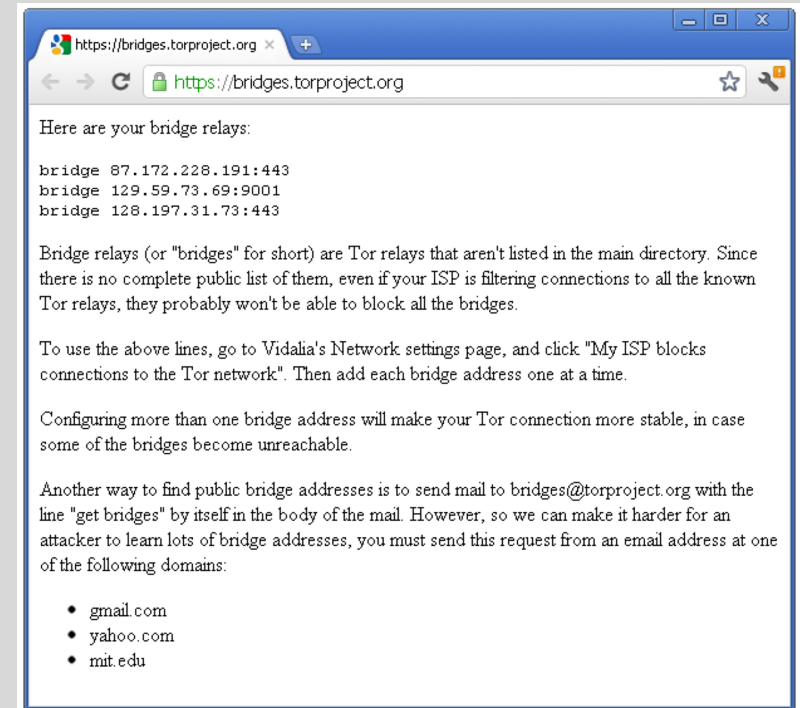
https://bridges.torproject.org ×

https://bridges.torproject.org

Here are your bridge relays:

bridge 87.172.228.191:443
bridge 129.59.73.69:9001
bridge 128.197.31.73:443

Bridge relays (or "bridges" for short) are Tor relays that aren't listed in the main directory. Since there is no complete public list of them, even if your ISP is filtering connections to all the known Tor relays, they probably won't be able to block all the bridges.

To use the above lines, go to Vidalia's Network settings page, and click "My ISP blocks connections to the Tor network". Then add each bridge address one at a time.

Configuring more than one bridge address will make your Tor connection more stable, in case some of the bridges become unreachable.

Another way to find public bridge addresses is to send mail to bridges@torproject.org with the line "get bridges" by itself in the body of the mail. However, so we can make it harder for an attacker to learn lots of bridge addresses, you must send this request from an email address at one of the following domains:

- gmail.com
- yahoo.com
- mit.edu